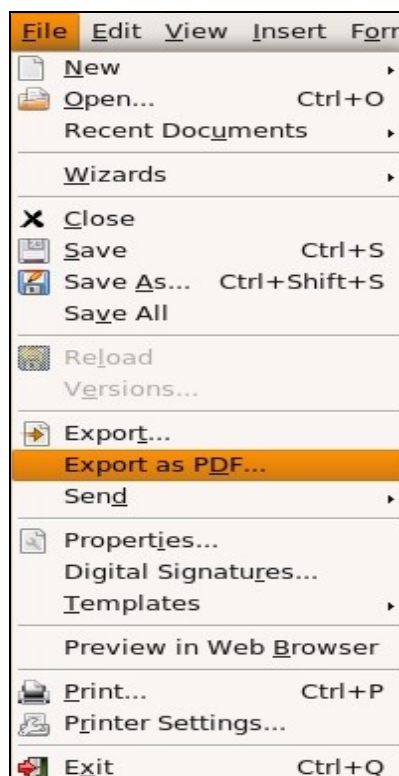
File Edit View Insert Form

New
Open... Ctrl+O
Recent Documents

Wizards

Close
Save Ctrl+S
Save As... Ctrl+Shift+S
Save All

Reload
Versions...

Export...
Export as PDF...
Send

Properties...
Digital Signatures...
Templates

Preview in Web Browser

Print... Ctrl+P
Printer Settings...

Exit Ctrl+Q